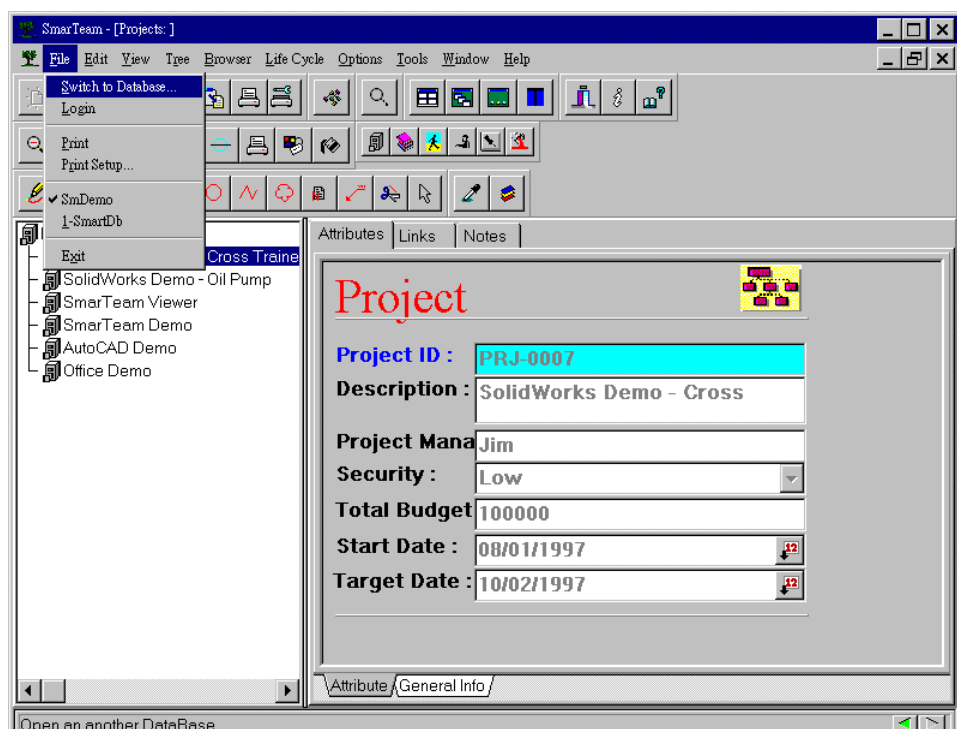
SmarTeam - [Projects: ]

File Edit View Tree Browser Life Cycle Options Tools Window Help

Switch to Database...
Login
Print
Print Setup...
✔ SmDemo
1-SmartDb
Exit

Cross Traine
SolidWorks Demo - Oil Pump
SmarTeam Viewer
SmarTeam Demo
AutoCAD Demo
Office Demo

Attributes | Links | Notes

Project

Project ID : PRJ-0007
Description : SolidWorks Demo - Cross
Project Mana Jim
Security : Low
Total Budget 100000
Start Date : 08/01/1997
Target Date : 10/02/1997

Attribute | General Info

Open an another DataBase